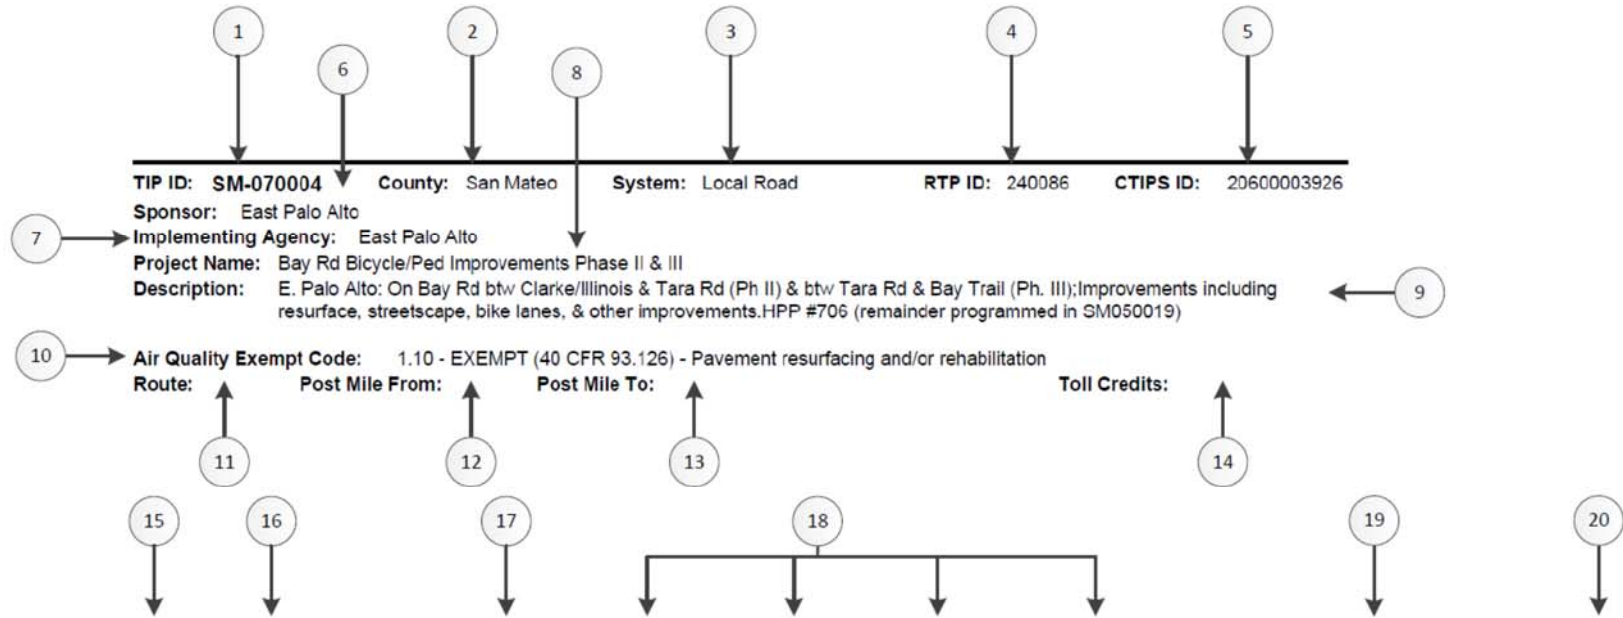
1 2 3 4 5
6 8

TIP ID: SM-070004 County: San Mateo System: Local Road RTP ID: 240086 CTIPS ID: 20600003926
Sponsor: East Palo Alto
7 Implementing Agency: East Palo Alto
Project Name: Bay Rd Bicycle/Ped Improvements Phase II & III
Description: E. Palo Alto: On Bay Rd btw Clarke/Illinois & Tara Rd (Ph II) & btw Tara Rd & Bay Trail (Ph. III);Improvements including resurface, streetscape, bike lanes, & other improvements.HPP #706 (remainder programmed in SM050019) 9

10 Air Quality Exempt Code: 1.10 - EXEMPT (40 CFR 93.126) - Pavement resurfacing and/or rehabilitation
Route: Post Mile From: Post Mile To: Toll Credits:

11 12 13 14

15 16 17 18 19 20